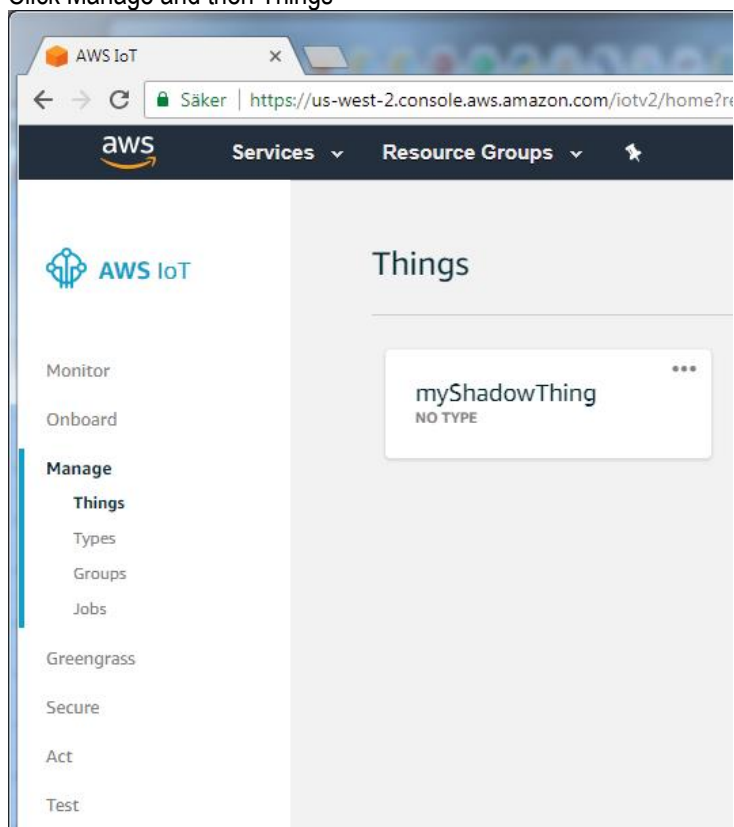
Click Manage and then Things

AWS IoT ×

Säker | https://us-west-2.console.aws.amazon.com/iotv2/home?re

aws Services Resource Groups

AWS IoT

Things

Monitor

Onboard

Manage

Things

Types

Groups

Jobs

Greengrass

Secure

Act

Test

myShadowThing
NO TYPE